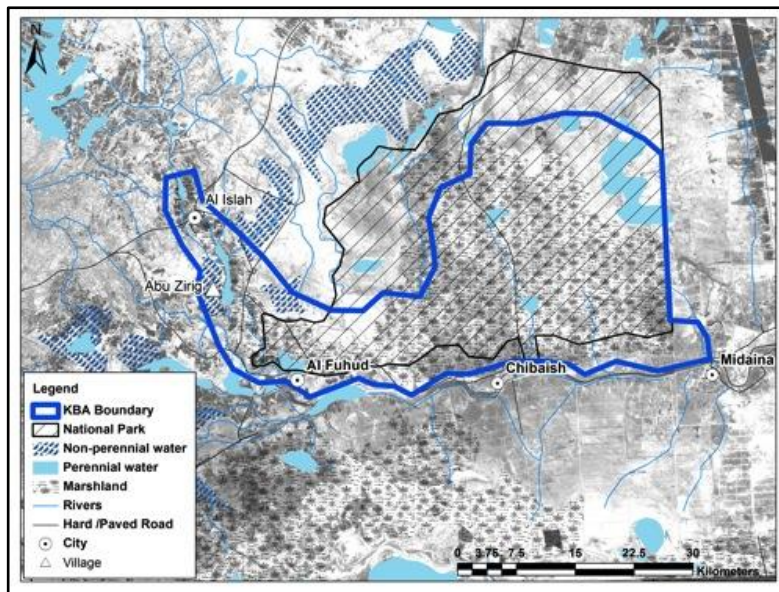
N

Al Islah

Abu Zirig

Al Fuhud

Chibaish

Midaina

Legend
KBA Boundary
National Park
Non-perennial water
Perennial water
Marshland
Rivers
Hard /Paved Road
City
Village

0 3.75 7.5 15 22.5 30
Kilometers